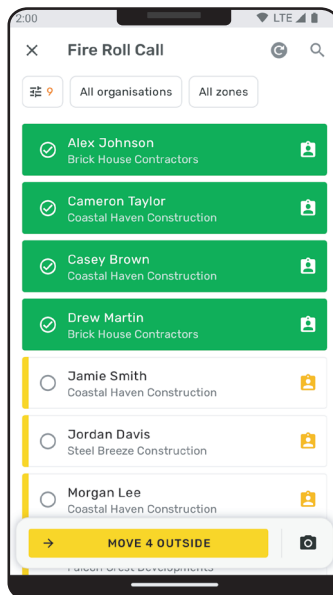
2:00 LTE

Fire Roll Call

9 All organisations All zones

Alex Johnson
Brick House Contractors

Cameron Taylor
Coastal Haven Construction

Casey Brown
Coastal Haven Construction

Drew Martin
Brick House Contractors

Jamie Smith
Coastal Haven Construction

Jordan Davis
Steel Breeze Construction

Morgan Lee
Coastal Haven Construction

MOVE 4 OUTSIDE

Falcon Crest Developments